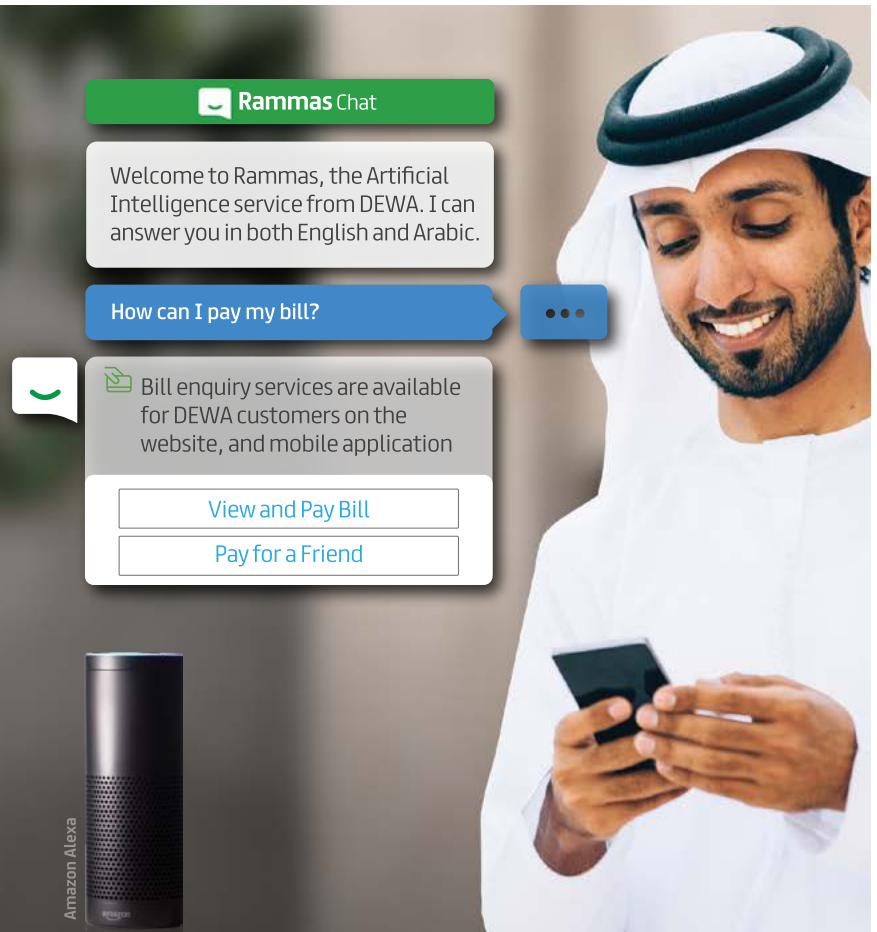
Rammas Chat

Welcome to Rammas, the Artificial Intelligence service from DEWA. I can answer you in both English and Arabic.

How can I pay my bill?

Bill enquiry services are available for DEWA customers on the website, and mobile application

View and Pay Bill

Pay for a Friend

Amazon Alexa

amazon